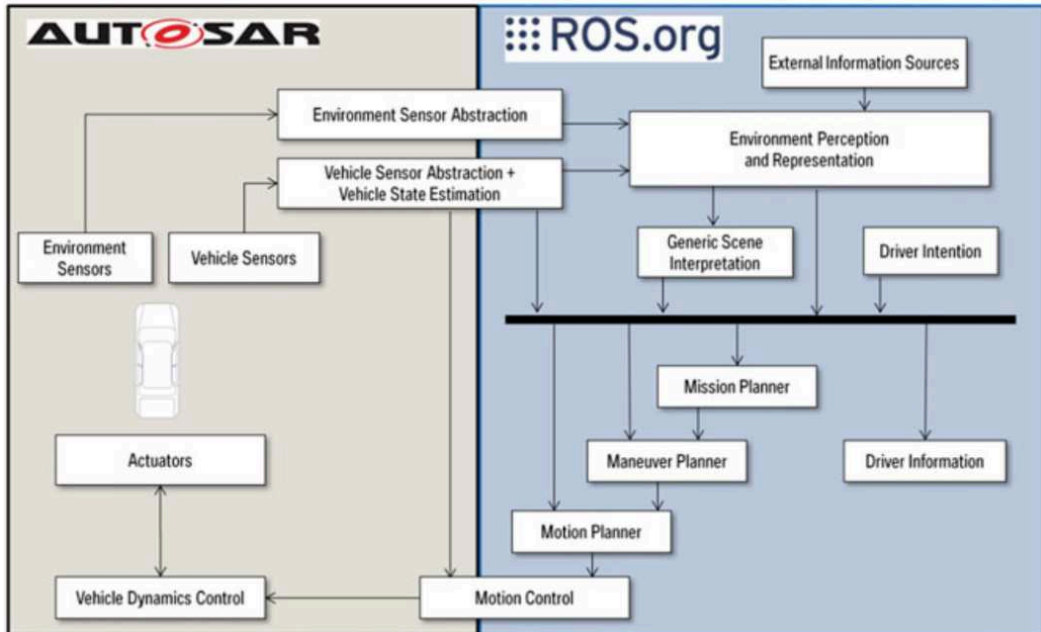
AUTOSAR

ROS.org

External Information Sources

Environment Sensor Abstraction

Environment Perception and Representation

Vehicle Sensor Abstraction + Vehicle State Estimation

Environment Sensors

Vehicle Sensors

Generic Scene Interpretation

Driver Intention

Mission Planner

Actuators

Maneuver Planner

Driver Information

Motion Planner

Vehicle Dynamics Control

Motion Control